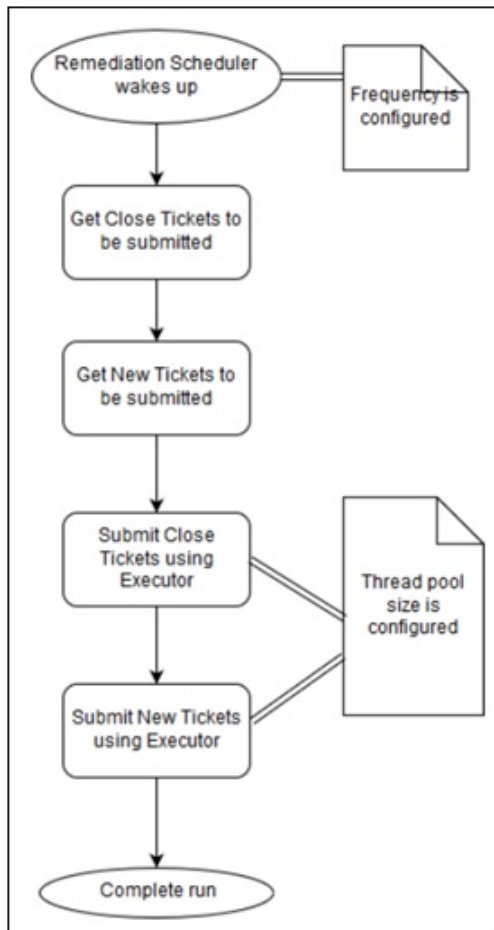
Remediation Scheduler wakes up

Frequency is configured

Get Close Tickets to be submitted

Get New Tickets to be submitted

Submit Close Tickets using Executor

Thread pool size is configured

Submit New Tickets using Executor

Complete run